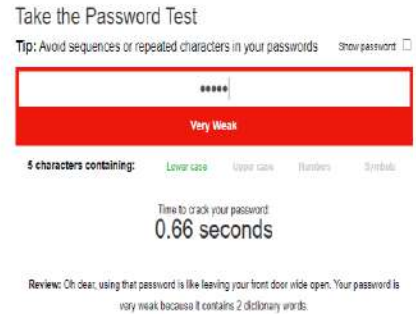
Take the Password Test

Tip: Avoid sequences or repeated characters in your passwords

Show password

•••••

Very Weak

5 characters containing: Lower case Upper case Numbers Symbols

Time to crack your password:

0.66 seconds

Review: Oh dear, using that password is like leaving your front door wide open. Your password is very weak because it contains 2 dictionary words.